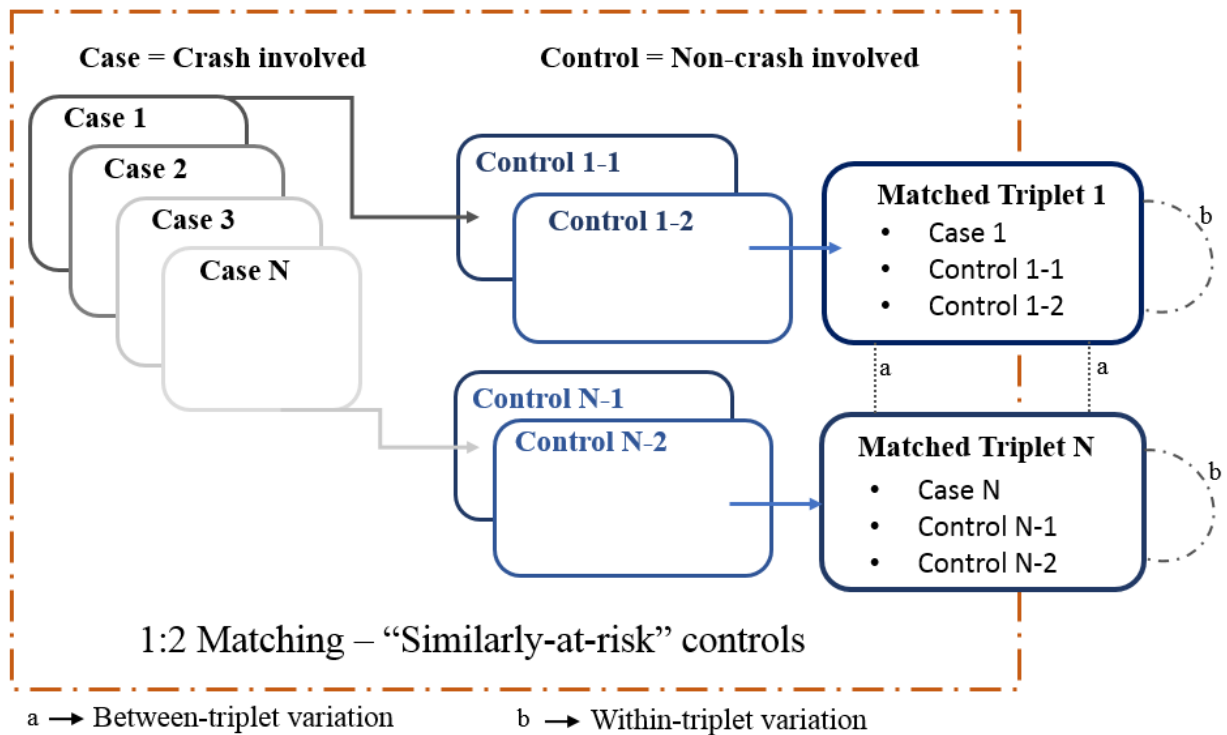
Case = Crash involved

Control = Non-crash involved

Case 1

Case 2

Case 3

Case N

Control 1-1

Control 1-2

Control N-1

Control N-2

Matched Triplet 1
• Case 1
• Control 1-1
• Control 1-2

b

a

a

Matched Triplet N
• Case N
• Control N-1
• Control N-2

b

1:2 Matching – "Similarly-at-risk" controls

a → Between-triplet variation

b → Within-triplet variation